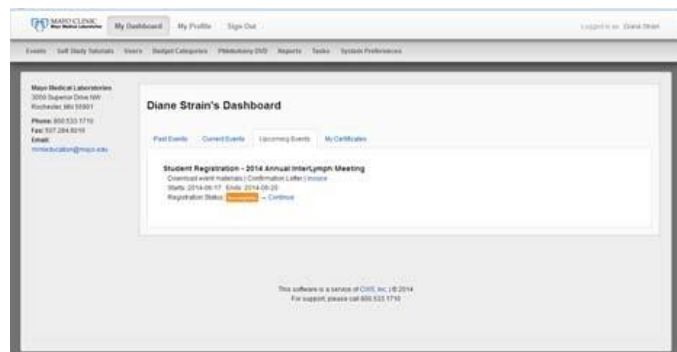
MAYO CLINIC Mayo Medical Laboratories My Dashboard My Profile Sign Out Logged in as: Diane Strain

Events Self Study Tutorials Users Budget Categories Phlebotomy DVD Reports Tasks System Preferences

Mayo Medical Laboratories
3050 Superior Drive NW
Rochester, MN 55901
Phone: 800.533.1710
Fax: 507.284.8016
Email:
mmleducation@mayo.edu

Diane Strain's Dashboard

Past Events Current Events Upcoming Events My Certificates

Student Registration - 2014 Annual InterLymph Meeting
Download event materials | Confirmation Letter | Invoice
Starts: 2014-06-17 Ends: 2014-06-20
Registration Status: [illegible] → Continue

This software is a service of CMS, Inc. | © 2014
For support, please call 800.533.1710